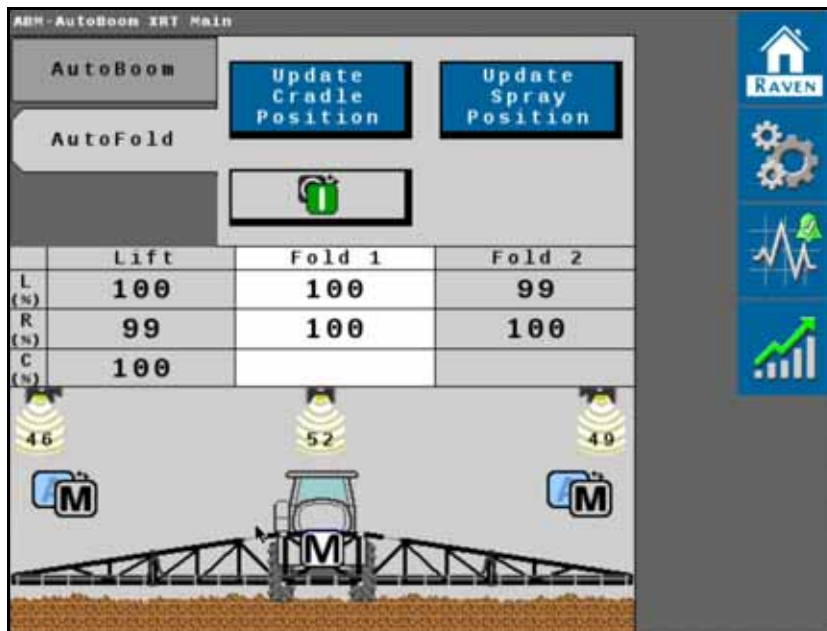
ABM-AutoBoom XRT Main

AutoBoom

AutoFold

Update Cradle Position

Update Spray Position

RAVEN

| | Lift | Fold 1 | Fold 2 |
|---|---|---|---|
| L (%) | 100 | 100 | 99 |
| R (%) | 99 | 100 | 100 |
| C (%) | 100 | | |

46

52

49

M

M

M